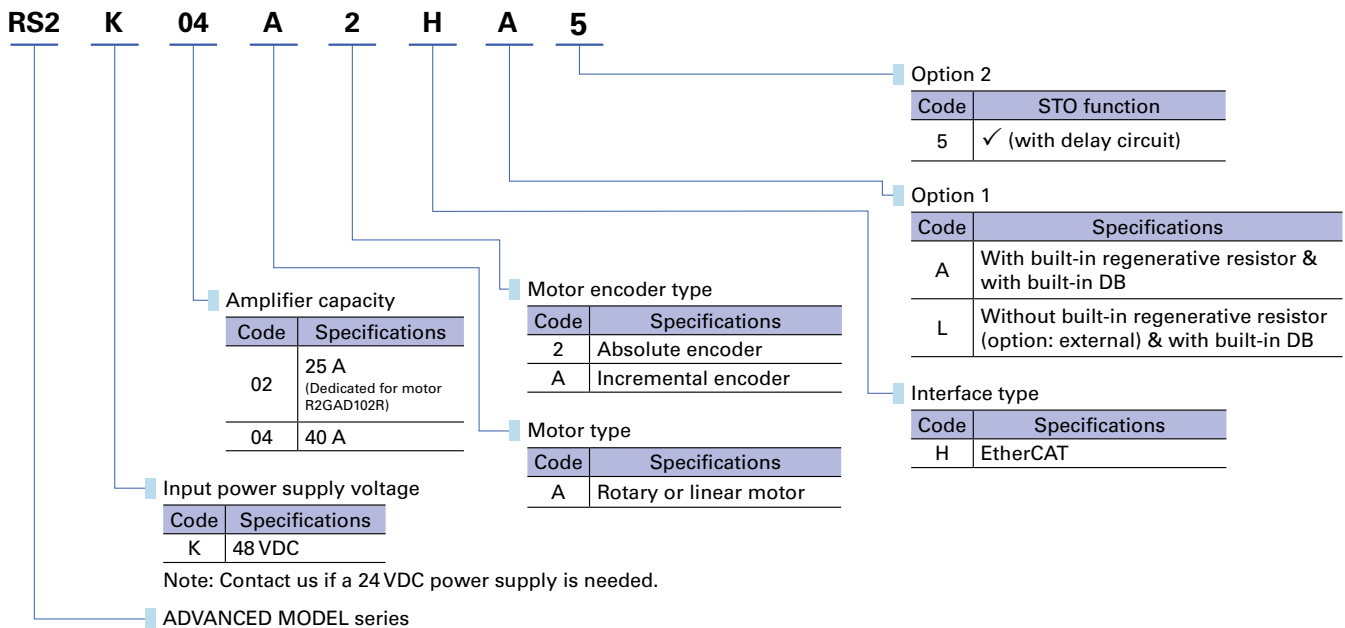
RS2 K 04 A 2 H A 5

Option 2

| Code | STO function |
|---|---|
| 5 | ✓ (with delay circuit) |

Option 1

| Code | Specifications |
|---|---|
| A | With built-in regenerative resistor & with built-in DB |
| L | Without built-in regenerative resistor (option: external) & with built-in DB |

Motor encoder type

| Code | Specifications |
|---|---|
| 2 | Absolute encoder |
| A | Incremental encoder |

Amplifier capacity

| Code | Specifications |
|---|---|
| 02 | 25 A (Dedicated for motor R2GAD102R) |
| 04 | 40 A |

Interface type

| Code | Specifications |
|---|---|
| H | EtherCAT |

Motor type

| Code | Specifications |
|---|---|
| A | Rotary or linear motor |

Input power supply voltage

| Code | Specifications |
|---|---|
| K | 48 VDC |

Note: Contact us if a 24 VDC power supply is needed.

ADVANCED MODEL series